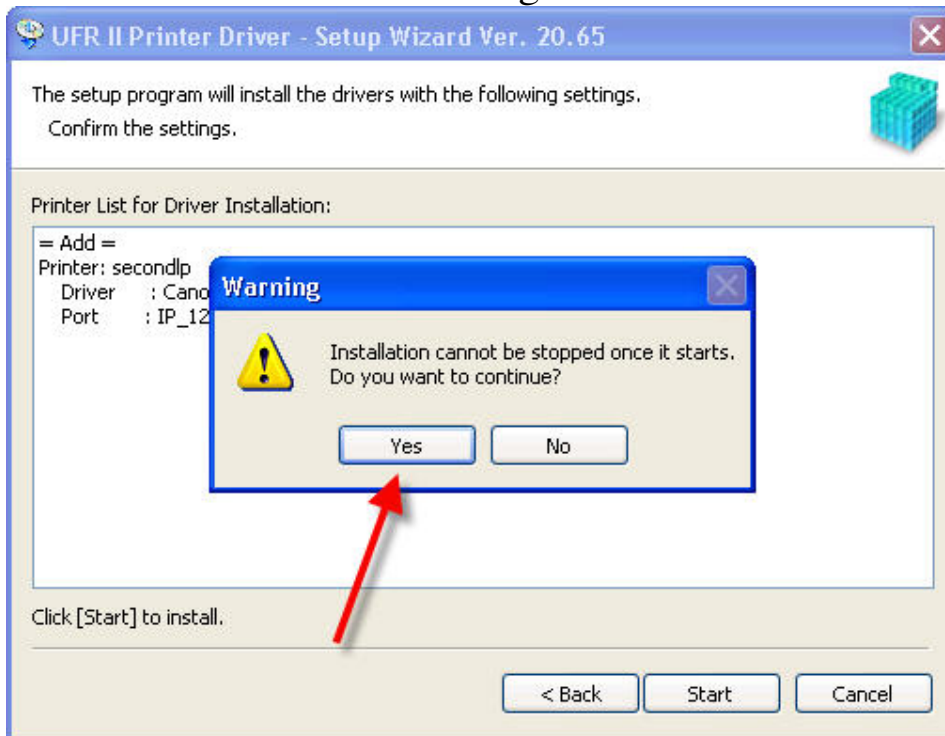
UFR II Printer Driver - Setup Wizard Ver. 20.65

The setup program will install the drivers with the following settings.
Confirm the settings.

Printer List for Driver Installation:

= Add =
Printer: secondlp
Driver : Cano
Port : IP_12

Warning

Installation cannot be stopped once it starts.
Do you want to continue?

Yes No

Click [Start] to install.

< Back Start Cancel